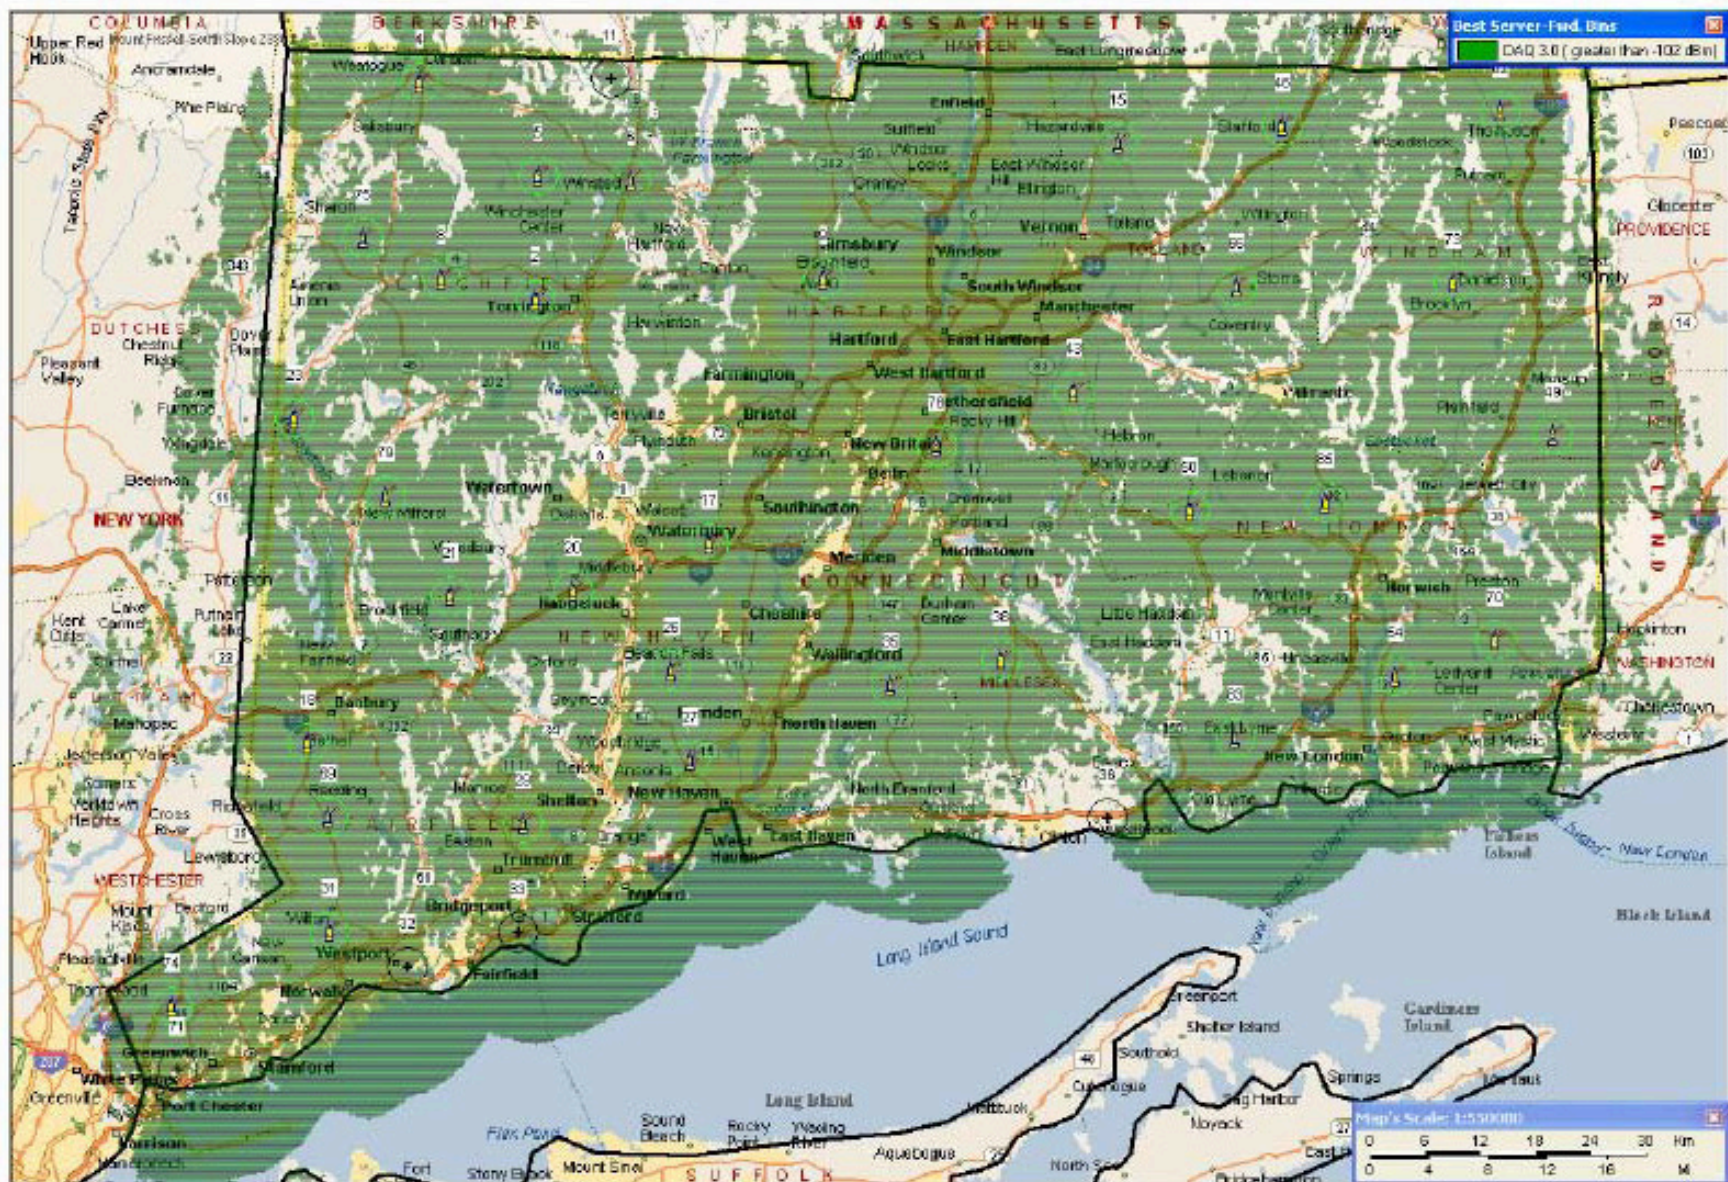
COLUMBIA
BERKSHIRE
MASSACHUSETTS
HAMPDEN
Best Server-Fwd. Bins
DAQ 3.0 ( greater than -102 dBm)
Upper Red Hook
Ancramdale
Pine Plains
Taconic State Pky
Salisbury
Sharon
Winsted
Winchester Center
New Hartford
Canton
Torrington
Simsbury
Enfield
Suffield
Windsor Locks
East Windsor Hill
Ellington
Vernon
Tolland
Windsor
South Windsor
Manchester
Hartford
East Hartford
West Hartford
Wethersfield
Rocky Hill
Farmington
Bristol
New Britain
Berlin
Southington
Meriden
Middletown
CONNECTICUT
Waterbury
Watertown
Naugatuck
Cheshire
Wallingford
Hamden
North Haven
New Haven
East Haven
West Haven
Milford
Stratford
Bridgeport
Fairfield
Westport
Norwalk
Stamford
Greenwich
White Plains
Port Chester
Harrison
Danbury
Brookfield
New Milford
Ridgefield
Shelton
Trumbull
Orange
Derby
Ansonia
Seymour
Oxford
Southbury
Woodbury
DUTCHESS
NEW YORK
WESTCHESTER
Pawling
Brewster
Carmel
Mahopac
Peekskill
Mount Kisco
Bedford
Lewisboro
Pleasant Valley
Dover Plains
Amenia
Millerton
Stafford
Storrs
Coventry
Hebron
Marlborough
Colchester
Lebanon
Willimantic
Windham
Putnam
Woodstock
Thompson
Danielson
Brooklyn
Plainfield
Moosup
Jewett City
Norwich
Preston
Montville
Salem
East Haddam
Haddam
Durham
Old Saybrook
Old Lyme
East Lyme
New London
Groton
Mystic
Stonington
Pawcatuck
Ledyard Center
NEW LONDON
TOLLAND
WINDHAM
HARTFORD
LITCHFIELD
NEW HAVEN
FAIRFIELD
MIDDLESEX
PROVIDENCE
RHODE ISLAND
WASHINGTON
Hopkinton
Charlestown
Westerly
Block Island
Fishers Island
Long Island Sound
Orient
Greenport
Shelter Island
Gardiners Island
Southold
Cutchogue
Sag Harbor
Springs
Montauk
Noyack
Long Island
Riverhead
Aquebogue
Mattituck
Rocky Point
Wading River
Sound Beach
Mount Sinai
Stony Brook
Flax Pond
SUFFOLK
Map's Scale: 1:550000
0 6 12 18 24 30 Km
0 4 8 12 16 Mi